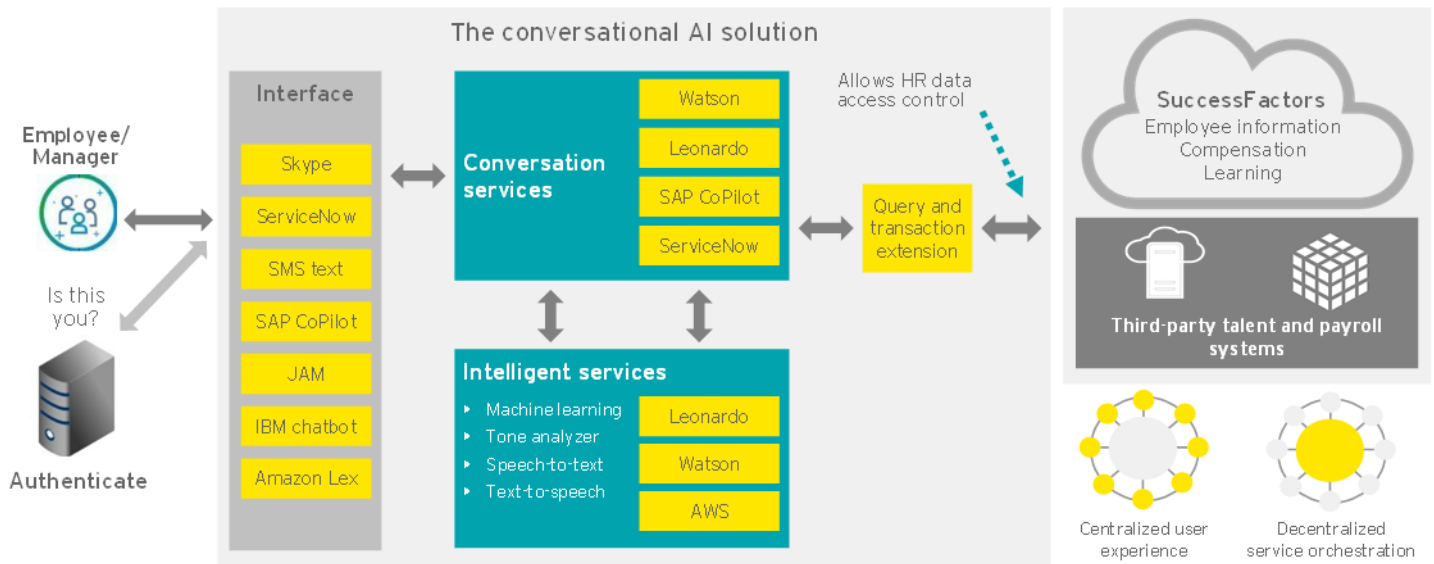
The conversational AI solution

Employee/ Manager

Is this you?

Authenticate

Interface

Skype

ServiceNow

SMS text

SAP CoPilot

JAM

IBM chatbot

Amazon Lex

Conversation services

Watson

Leonardo

SAP CoPilot

ServiceNow

Intelligent services

Machine learning

Tone analyzer

Speech-to-text

Text-to-speech

Leonardo

Watson

AWS

Allows HR data access control

Query and transaction extension

SuccessFactors
Employee information
Compensation
Learning

Third-party talent and payroll systems

Centralized user experience

Decentralized service orchestration